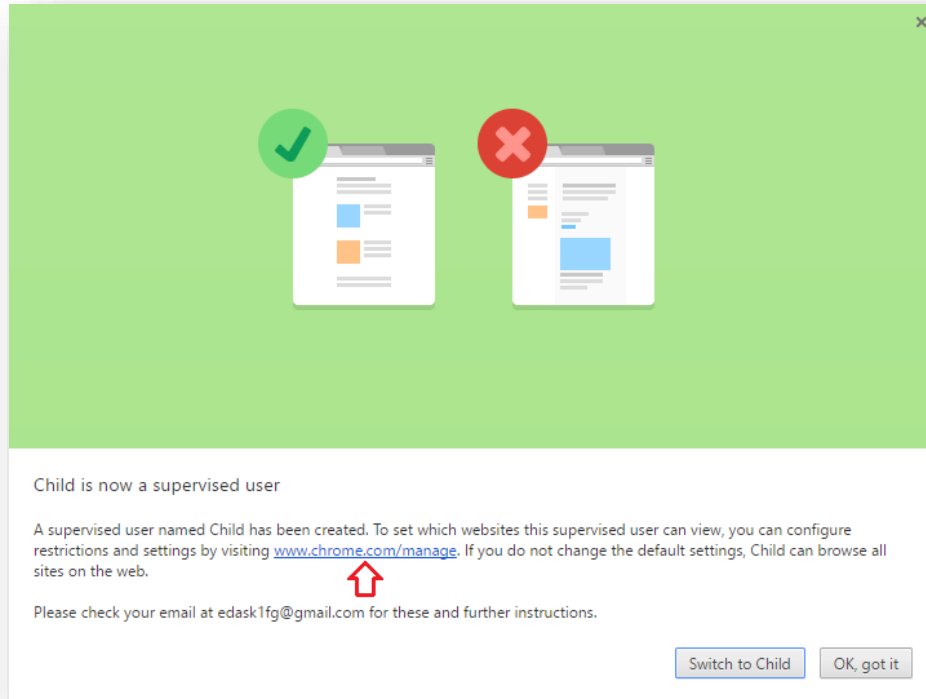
×

Child is now a supervised user

A supervised user named Child has been created. To set which websites this supervised user can view, you can configure restrictions and settings by visiting www.chrome.com/manage. If you do not change the default settings, Child can browse all sites on the web.

Please check your email at edask1fg@gmail.com for these and further instructions.

Switch to Child

OK, got it